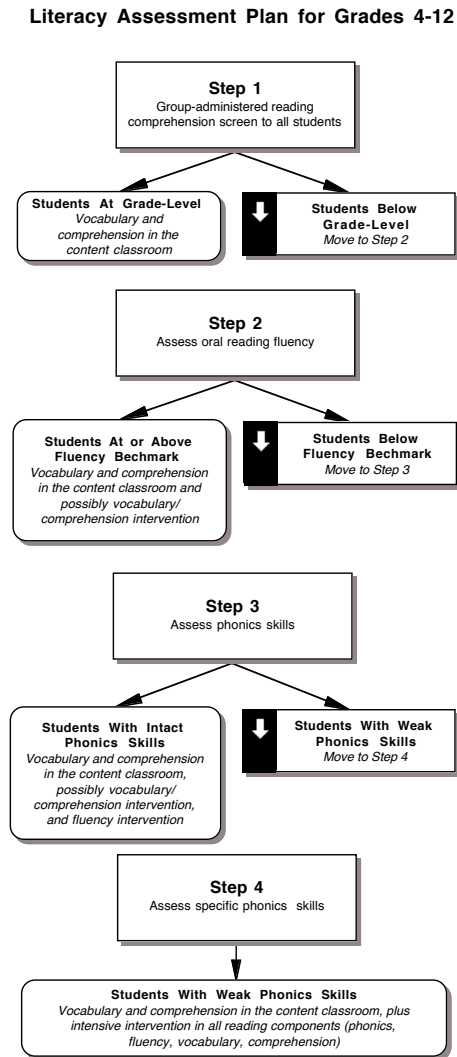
Literacy Assessment Plan for Grades 4-12

Step 1
Group-administered reading comprehension screen to all students

Students At Grade-Level
Vocabulary and comprehension in the content classroom

Students Below Grade-Level
Move to Step 2

Step 2
Assess oral reading fluency

Students At or Above Fluency Bechmark
Vocabulary and comprehension in the content classroom and possibly vocabulary/ comprehension intervention

Students Below Fluency Bechmark
Move to Step 3

Step 3
Assess phonics skills

Students With Intact Phonics Skills
Vocabulary and comprehension in the content classroom, possibly vocabulary/ comprehension intervention, and fluency intervention

Students With Weak Phonics Skills
Move to Step 4

Step 4
Assess specific phonics skills

Students With Weak Phonics Skills
Vocabulary and comprehension in the content classroom, plus intensive intervention in all reading components (phonics, fluency, vocabulary, comprehension)